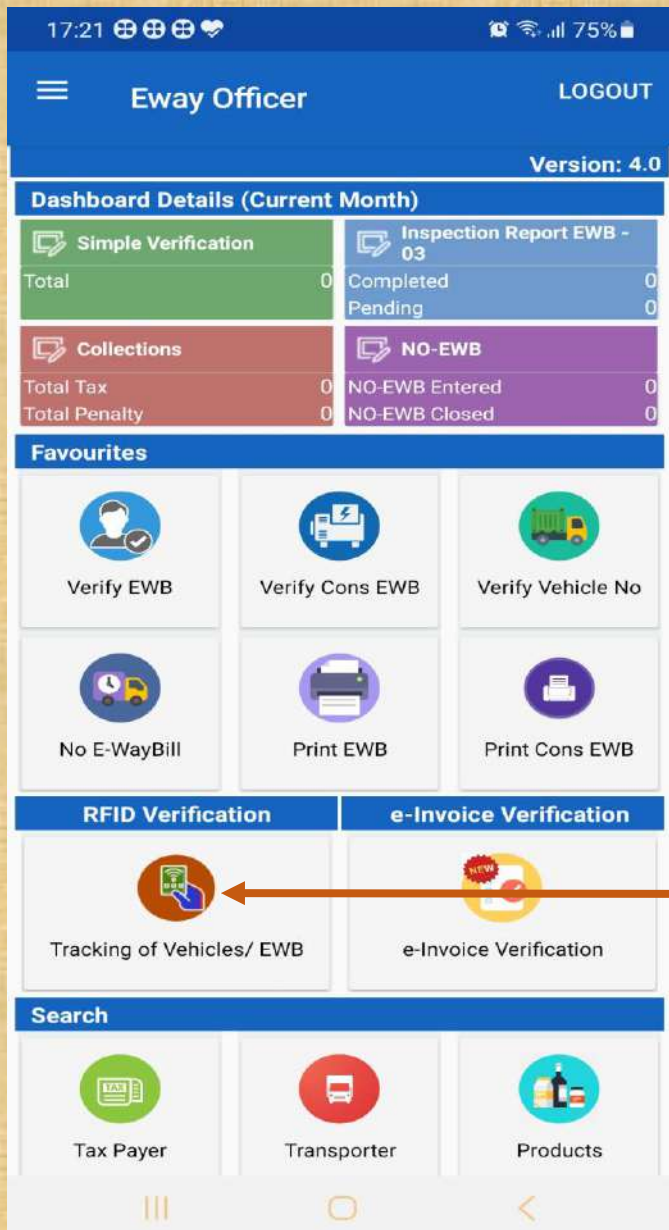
17:21

75%

Eway Officer

LOGOUT

Version: 4.0

Dashboard Details (Current Month)

Simple Verification

Total 0

Inspection Report EWB - 03

Completed 0

Pending 0

Collections

Total Tax 0

Total Penalty 0

NO-EWB

NO-EWB Entered 0

NO-EWB Closed 0

Favourites

Verify EWB

Verify Cons EWB

Verify Vehicle No

No E-WayBill

Print EWB

Print Cons EWB

RFID Verification

e-Invoice Verification

Tracking of Vehicles/ EWB

NEW

e-Invoice Verification

Search

TAX

Tax Payer

Transporter

Products